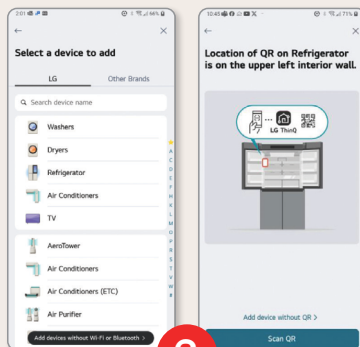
2:01 96%

←

Select a device to add

LG

Other Brands

Search device name

Washers

Dryers

Refrigerator

Air Conditioners

TV

AeroTower

Air Conditioners

Air Conditioners (ETC)

Air Purifier

Add devices without Wi-Fi or Bluetooth >

★ A B C D E F G H I J K L M N O P Q R S T U V W X Y Z #

10:45 71%

←

Location of QR on Refrigerator is on the upper left interior wall.

LG ThinQ

Add device without QR >

Scan QR